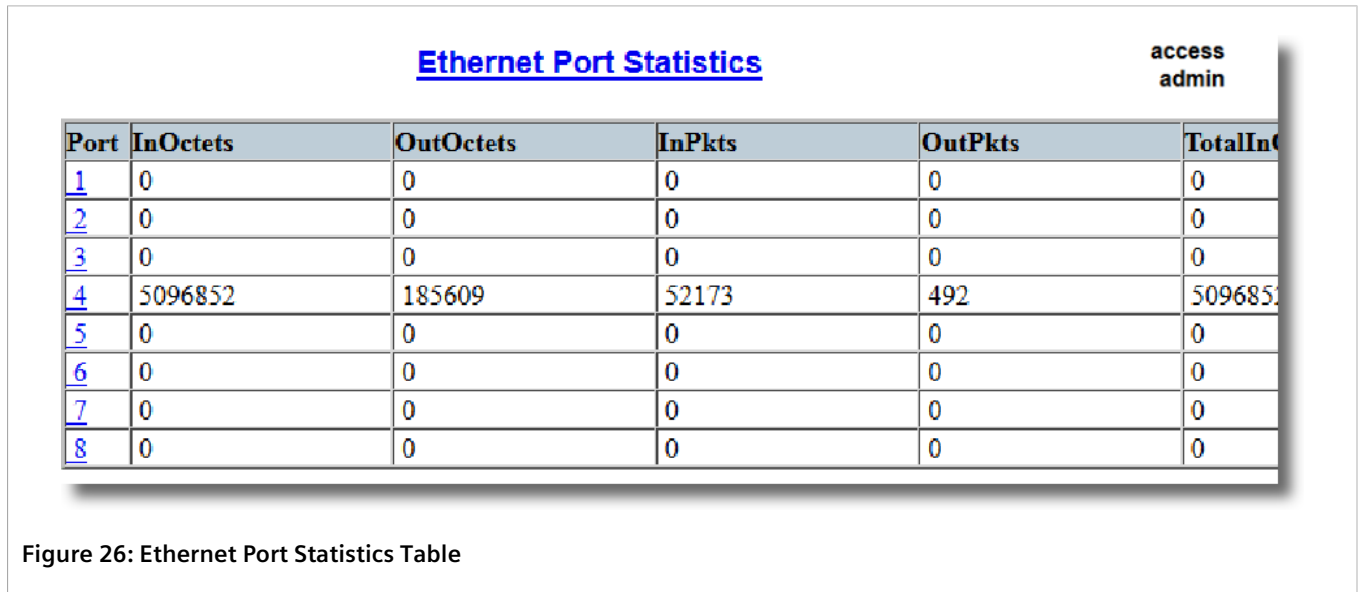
Ethernet Port Statistics

access
admin

| Port | InOctets | OutOctets | InPkts | OutPkts | TotalIn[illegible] |
|---|---|---|---|---|---|
| 1 | 0 | 0 | 0 | 0 | 0 |
| 2 | 0 | 0 | 0 | 0 | 0 |
| 3 | 0 | 0 | 0 | 0 | 0 |
| 4 | 5096852 | 185609 | 52173 | 492 | 509685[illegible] |
| 5 | 0 | 0 | 0 | 0 | 0 |
| 6 | 0 | 0 | 0 | 0 | 0 |
| 7 | 0 | 0 | 0 | 0 | 0 |
| 8 | 0 | 0 | 0 | 0 | 0 |

Figure 26: Ethernet Port Statistics Table